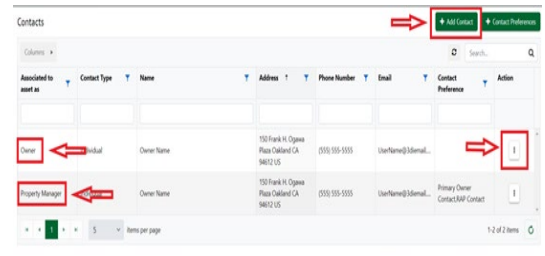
Contacts

+ Add Contact

+ Contact Preferences

Columns ▸

Search...

| Associated to asset as | Contact Type | Name | Address | Phone Number | Email | Contact Preference | Action |
|---|---|---|---|---|---|---|---|
| Owner | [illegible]ividual | Owner Name | 150 Frank H. Ogawa Plaza Oakland CA 94612 US | (555) 555-5555 | UserName@3diemail... | | ⋮ |
| Property Manager | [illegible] | Owner Name | 150 Frank H. Ogawa Plaza Oakland CA 94612 US | (555) 555-5555 | UserName@3diemail... | Primary Owner Contact,RAP Contact | ⋮ |

1

5

items per page

1-2 of 2 items